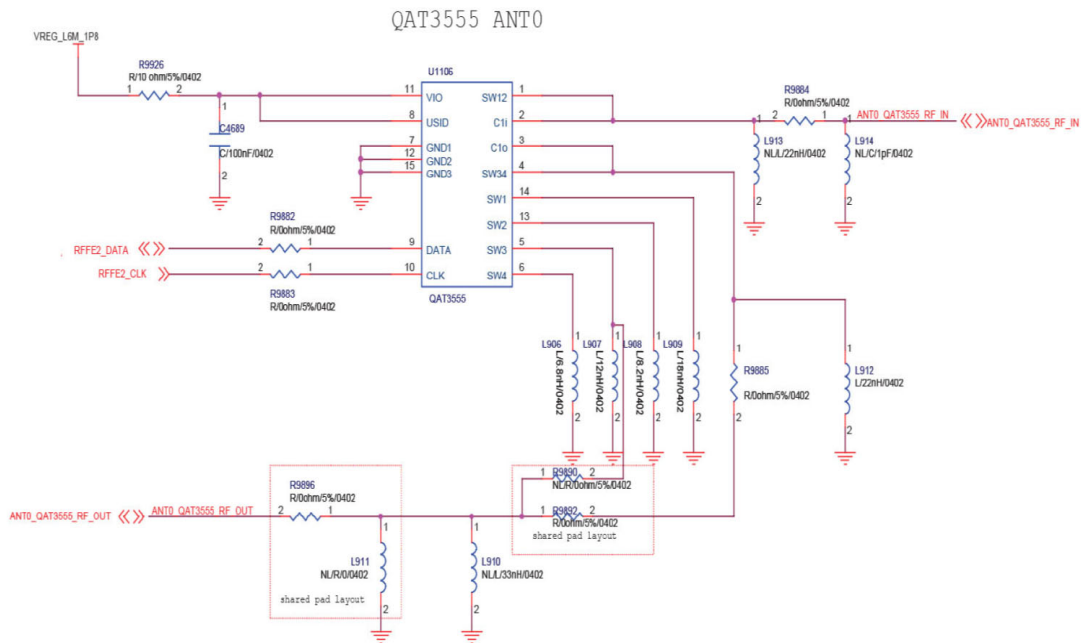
QAT3555 ANT0

VREG_L6M_1P8

R9926
R/10 ohm/5%/0402
1 2

1
C4689
C/100nF/0402
2

U1106
11 VIO
8 USID
7 GND1
12 GND2
15 GND3
9 DATA
10 CLK
QAT3555
SW12 1
C1i 2
C1o 3
SW34 4
SW1 14
SW2 13
SW3 5
SW4 6

R9884
R/0ohm/5%/0402
2 1
ANT0_QAT3555_RF_IN
ANT0_QAT3555_RF_IN

1
L913
NL/L/22nH/0402
2

1
L914
NL/C/1pF/0402
2

RFFE2_DATA
R9882
R/0ohm/5%/0402
2 1

RFFE2_CLK
2 1
R9883
R/0ohm/5%/0402

L906
L/6.8nH/0402
1 2

L907
L/12nH/0402
1 2

L908
L/8.2nH/0402
1 2

L909
L/18nH/0402
1 2

1
R9885
R/0ohm/5%/0402
2

1
L912
L/22nH/0402
2

1 R9890 2
NL/R/0ohm/5%/0402
1 R9892 2
R/0ohm/5%/0402
shared pad layout

ANT0_QAT3555_RF_OUT
ANT0_QAT3555_RF_OUT
R9896
R/0ohm/5%/0402
2 1

1
L911
NL/R/0/0402
2
shared pad layout

1
L910
NL/L/33nH/0402
2